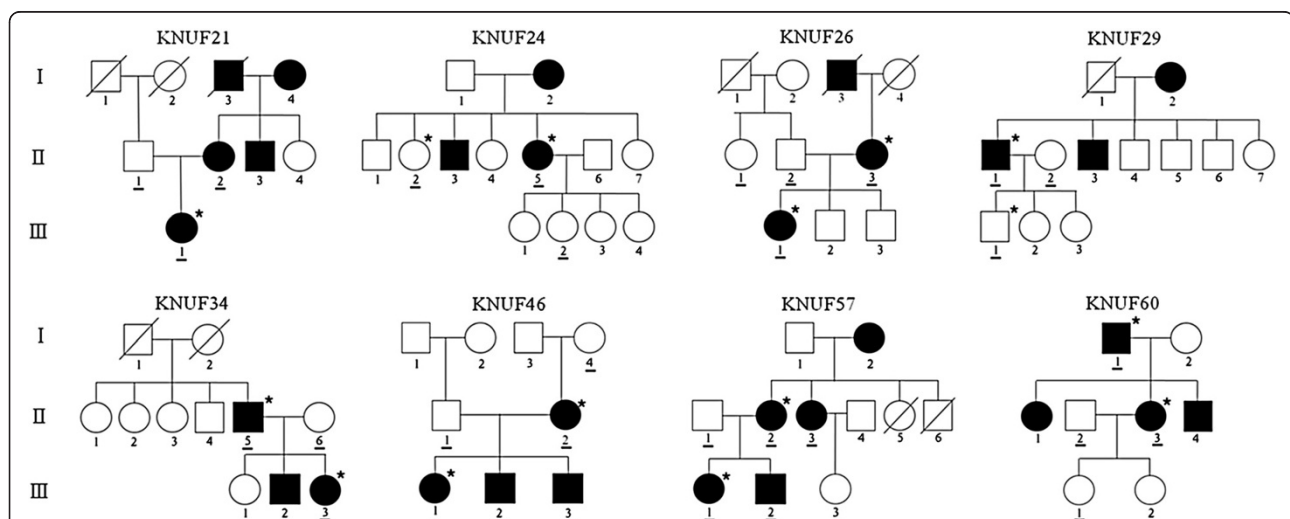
KNUF21

I
1 2 3 4

II
1 2 3 4

III
1*

KNUF24

I
1 2

II
1 2* 3 4 5* 6 7

III
1 2 3 4

KNUF26

I
1 2 3 4

II
1 2 3*

III
1* 2 3

KNUF29

I
1 2

II
1* 2 3 4 5 6 7

III
1* 2 3

KNUF34

I
1 2

II
1 2 3 4 5* 6

III
1 2 3*

KNUF46

I
1 2 3 4

II
1 2*

III
1* 2 3

KNUF57

I
1 2

II
1 2* 3 4 5 6

III
1* 2 3

KNUF60

I
1* 2

II
1 2 3* 4

III
1 2